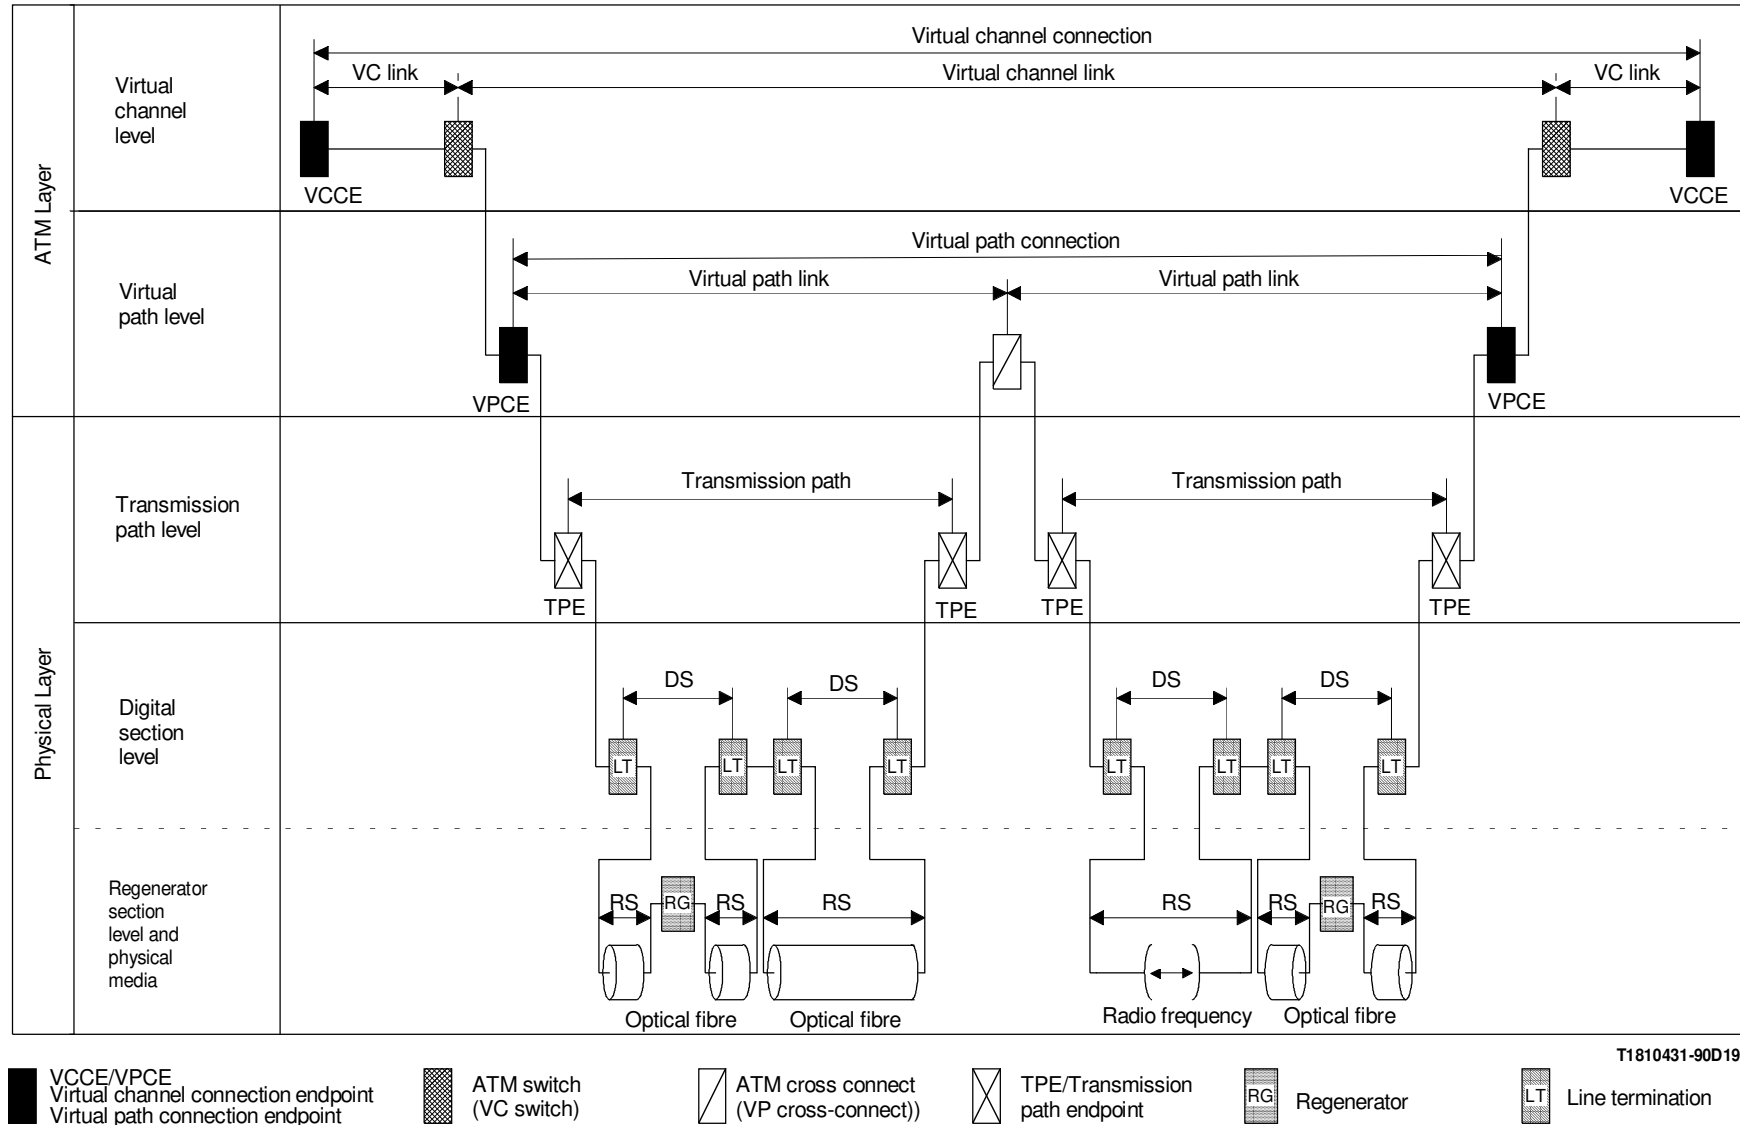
ATM Layer

Virtual channel level

Virtual channel connection

VC link

Virtual channel link

VC link

VCCE

VCCE

Virtual path level

Virtual path connection

Virtual path link

Virtual path link

VPCE

VPCE

Physical Layer

Transmission path level

Transmission path

Transmission path

TPE

TPE

TPE

TPE

Digital section level

DS

DS

DS

DS

LT

LT

LT

LT

LT

LT

LT

LT

Regenerator section level and physical media

RS

RG

RS

RS

RS

RS

RG

RS

Optical fibre

Optical fibre

Radio frequency

Optical fibre

T1810431-90D19

VCCE/VPCE
Virtual channel connection endpoint
Virtual path connection endpoint

ATM switch (VC switch)

ATM cross connect (VP cross-connect))

TPE/Transmission path endpoint

RG Regenerator

LT Line termination